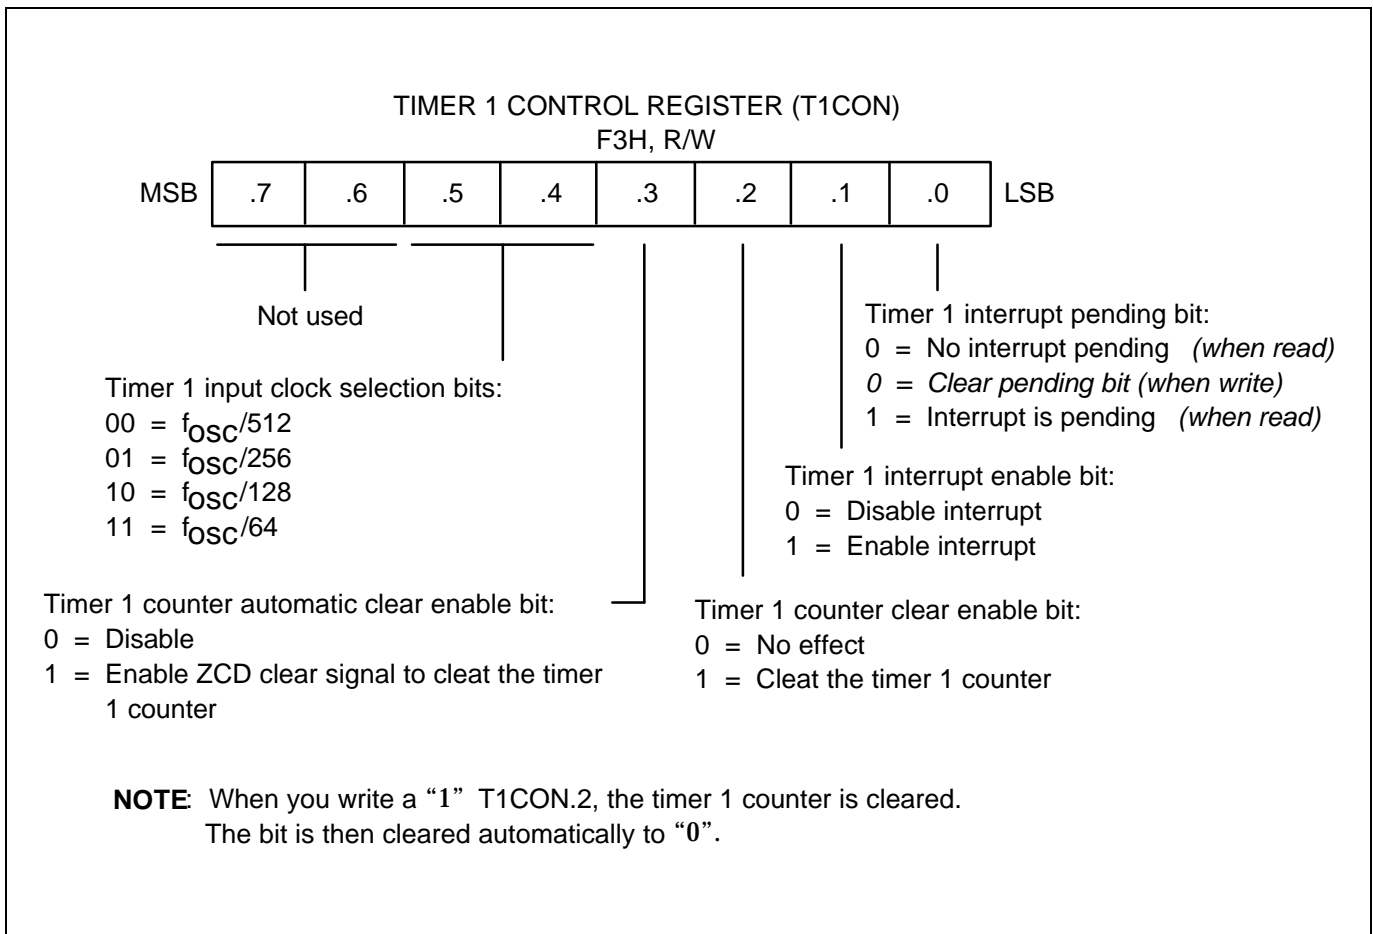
TIMER 1 CONTROL REGISTER (T1CON)
F3H, R/W

MSB .7 .6 .5 .4 .3 .2 .1 .0 LSB

Not used

Timer 1 interrupt pending bit:
0 = No interrupt pending (when read)
0 = Clear pending bit (when write)
1 = Interrupt is pending (when read)

Timer 1 input clock selection bits:
00 = $f_{OSC}/512$
01 = $f_{OSC}/256$
10 = $f_{OSC}/128$
11 = $f_{OSC}/64$

Timer 1 interrupt enable bit:
0 = Disable interrupt
1 = Enable interrupt

Timer 1 counter automatic clear enable bit:
0 = Disable
1 = Enable ZCD clear signal to cleat the timer 1 counter

Timer 1 counter clear enable bit:
0 = No effect
1 = Cleat the timer 1 counter

NOTE: When you write a "1" T1CON.2, the timer 1 counter is cleared. The bit is then cleared automatically to "0".